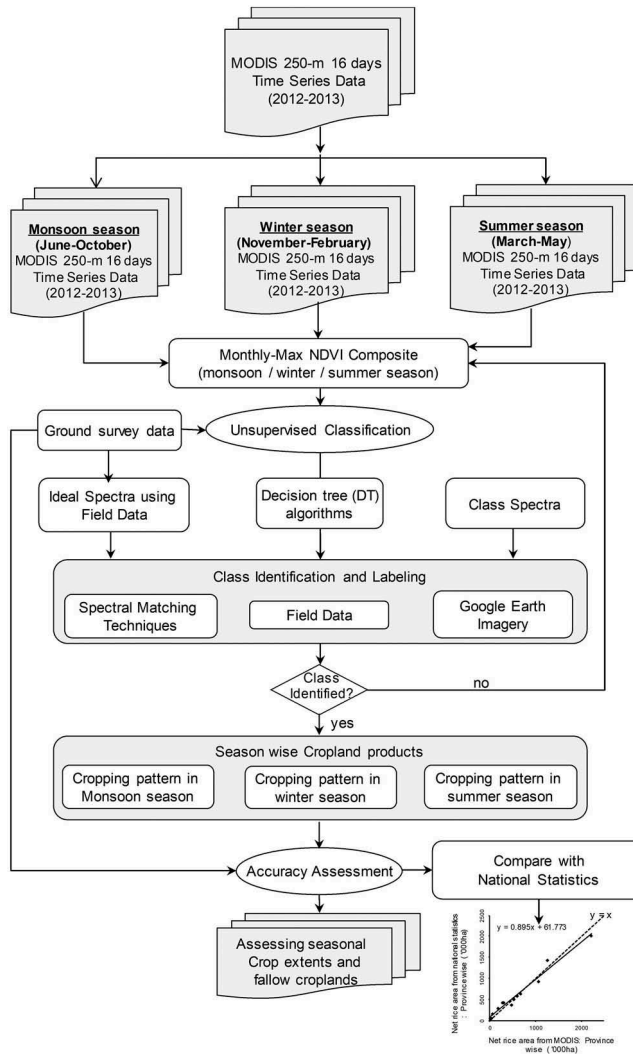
MODIS 250-m 16 days Time Series Data (2012-2013)

Monsoon season (June-October) MODIS 250-m 16 days Time Series Data (2012-2013)

Winter season (November-February) MODIS 250-m 16 days Time Series Data (2012-2013)

Summer season (March-May) MODIS 250-m 16 days Time Series Data (2012-2013)

Monthly-Max NDVI Composite (monsoon / winter / summer season)

Ground survey data

Unsupervised Classification

Ideal Spectra using Field Data

Decision tree (DT) algorithms

Class Spectra

Class Identification and Labeling

Spectral Matching Techniques

Field Data

Google Earth Imagery

Class Identified?

no

yes

Season wise Cropland products

Cropping pattern in Monsoon season

Cropping pattern in winter season

Cropping pattern in summer season

Accuracy Assessment

Compare with National Statistics

Assessing seasonal Crop extents and fallow croplands

y = 0.895x + 61.773

y = x

Net rice area from national statistics : Province wise ('000ha)

Net rice area from MODIS: Province wise ('000ha)

2500
2000
1500
1000
500
0
0
1000
2000